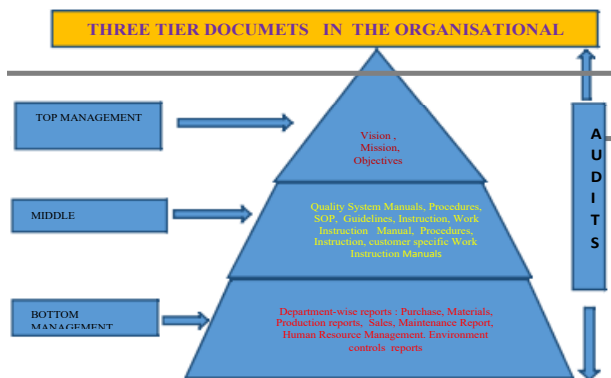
THREE TIER DOCUMETS IN THE ORGANISATIONAL

TOP MANAGEMENT

Vision , Mission, Objectives

MIDDLE

Quality System Manuals, Procedures, SOP, Guidelines, Instruction, Work Instruction Manual, Procedures, Instruction, customer specific Work Instruction Manuals

BOTTOM MANAGEMENT

Department-wise reports : Purchase, Materials, Production reports, Sales, Maintenance Report, Human Resource Management. Environment controls reports

A
U
D
I
T
S